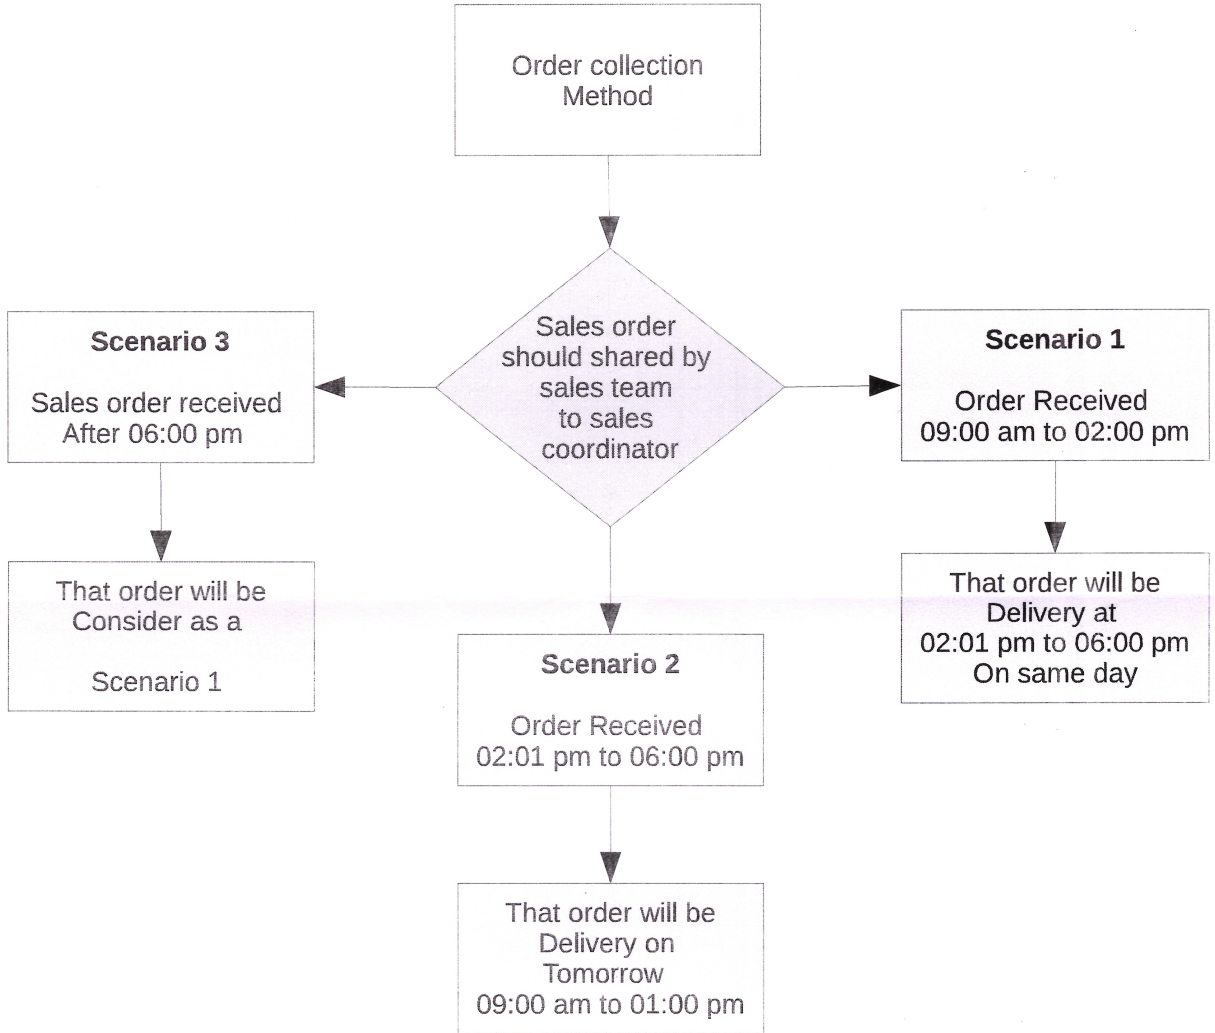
Order collection Method

Sales order should shared by sales team to sales coordinator

Scenario 3

Sales order received After 06:00 pm

That order will be Consider as a

Scenario 1

Scenario 2

Order Received 02:01 pm to 06:00 pm

That order will be Delivery on Tomorrow 09:00 am to 01:00 pm

Scenario 1

Order Received 09:00 am to 02:00 pm

That order will be Delivery at 02:01 pm to 06:00 pm On same day